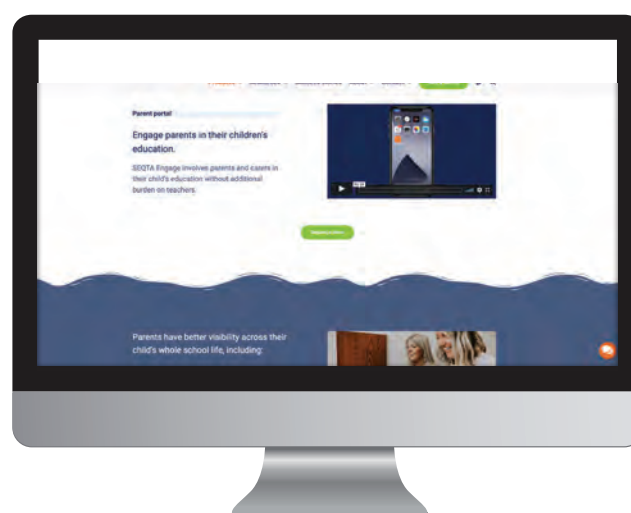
Parent portal

Engage parents in their children's education.

SEQTA Engage involves parents and carers in their child's education without additional burden on teachers.

Parents have better visibility across their child's whole school life, including: